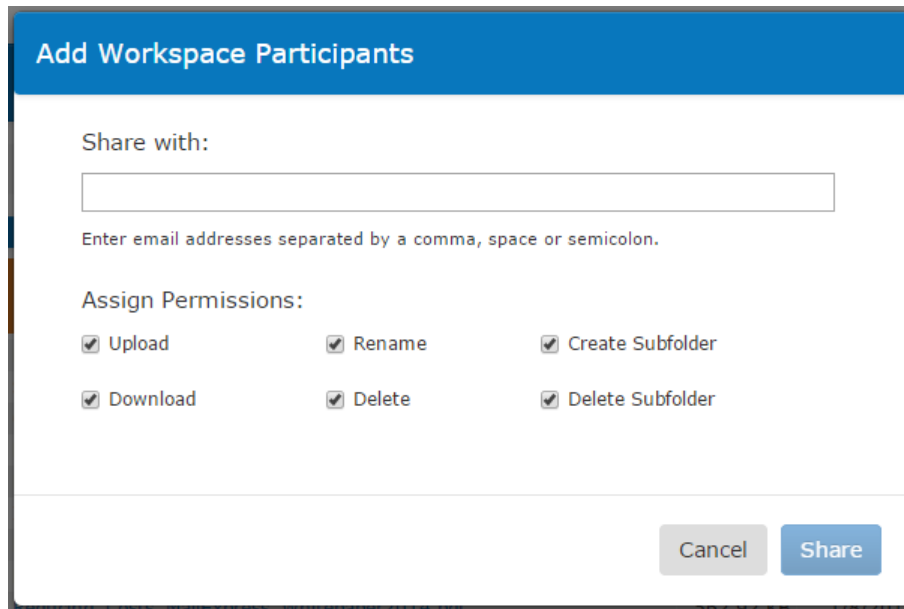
Add Workspace Participants

Share with:

Enter email addresses separated by a comma, space or semicolon.

Assign Permissions:

Upload

Rename

Create Subfolder

Download

Delete

Delete Subfolder

Cancel

Share